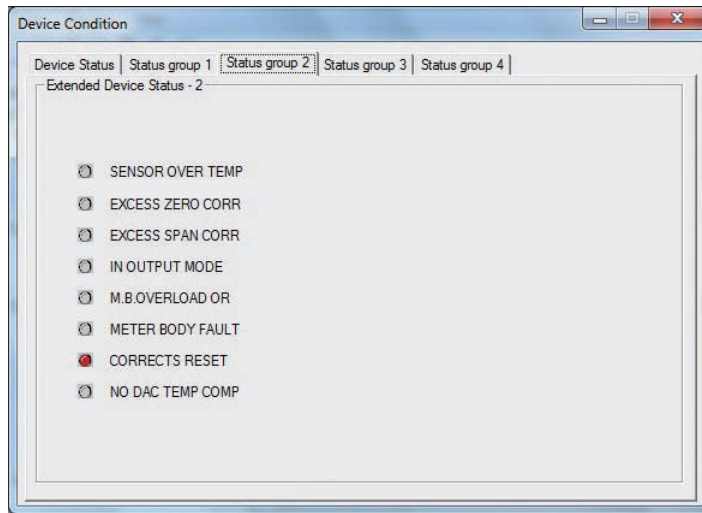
Device Condition

Device Status | Status group 1 | Status group 2 | Status group 3 | Status group 4

Extended Device Status - 2

SENSOR OVER TEMP

EXCESS ZERO CORR

EXCESS SPAN CORR

IN OUTPUT MODE

M.B.OVERLOAD OR

METER BODY FAULT

CORRECTS RESET

NO DAC TEMP COMP